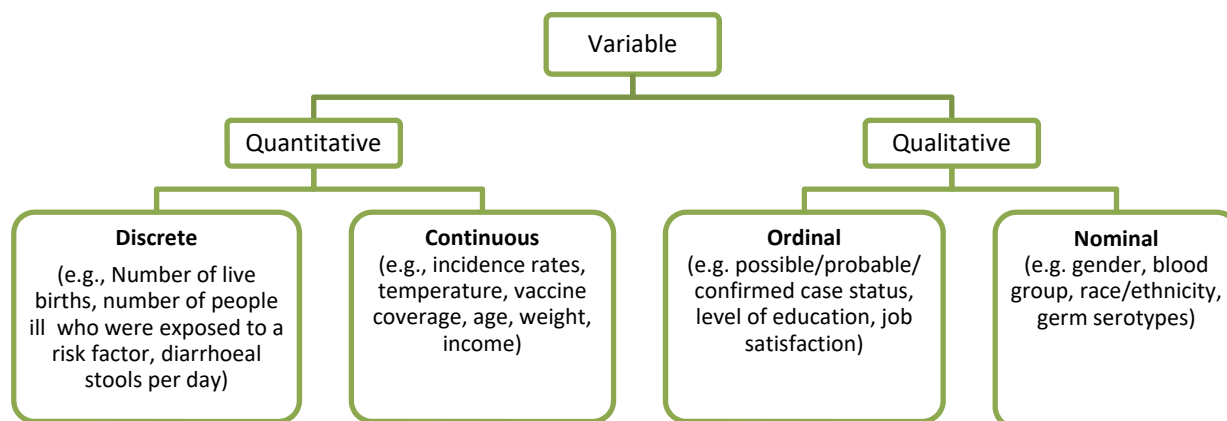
Variable

Quantitative

Qualitative

**Discrete**
(e.g., Number of live births, number of people ill who were exposed to a risk factor, diarrhoeal stools per day)

**Continuous**
(e.g., incidence rates, temperature, vaccine coverage, age, weight, income)

**Ordinal**
(e.g. possible/probable/ confirmed case status, level of education, job satisfaction)

**Nominal**
(e.g. gender, blood group, race/ethnicity, germ serotypes)